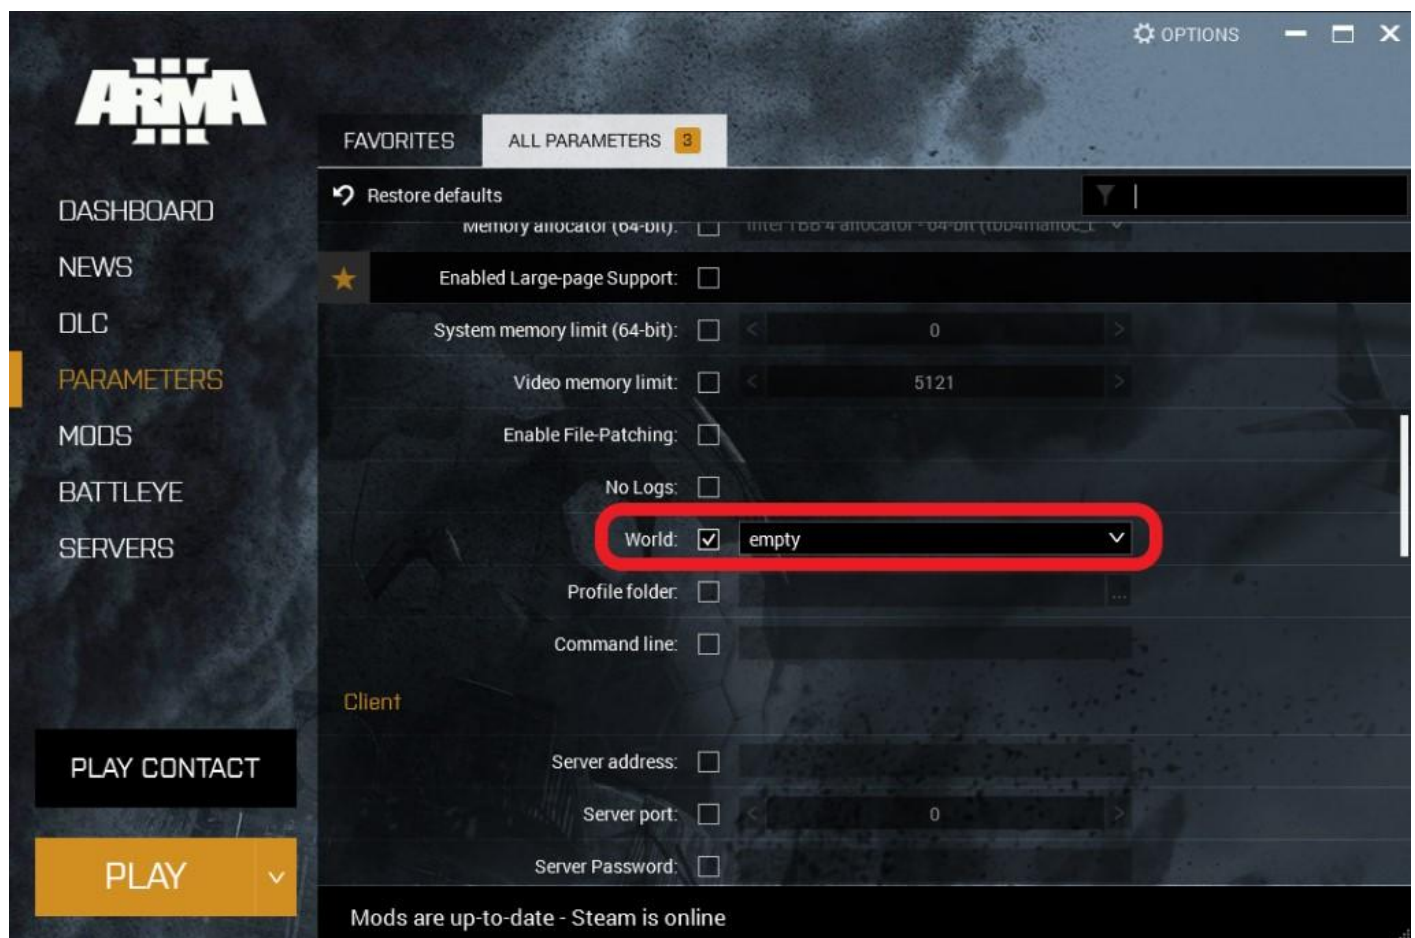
OPTIONS

ARMA III

DASHBOARD
NEWS
DLC
PARAMETERS
MODS
BATTLEYE
SERVERS

FAVORITES
ALL PARAMETERS 3

Restore defaults

Memory allocator (64-bit): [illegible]

Enabled Large-page Support:
System memory limit (64-bit): 0
Video memory limit: 5121
Enable File-Patching:
No Logs:
World: empty
Profile folder: ...
Command line:

Client

Server address:
Server port: 0
Server Password:

PLAY CONTACT

PLAY

Mods are up-to-date - Steam is online